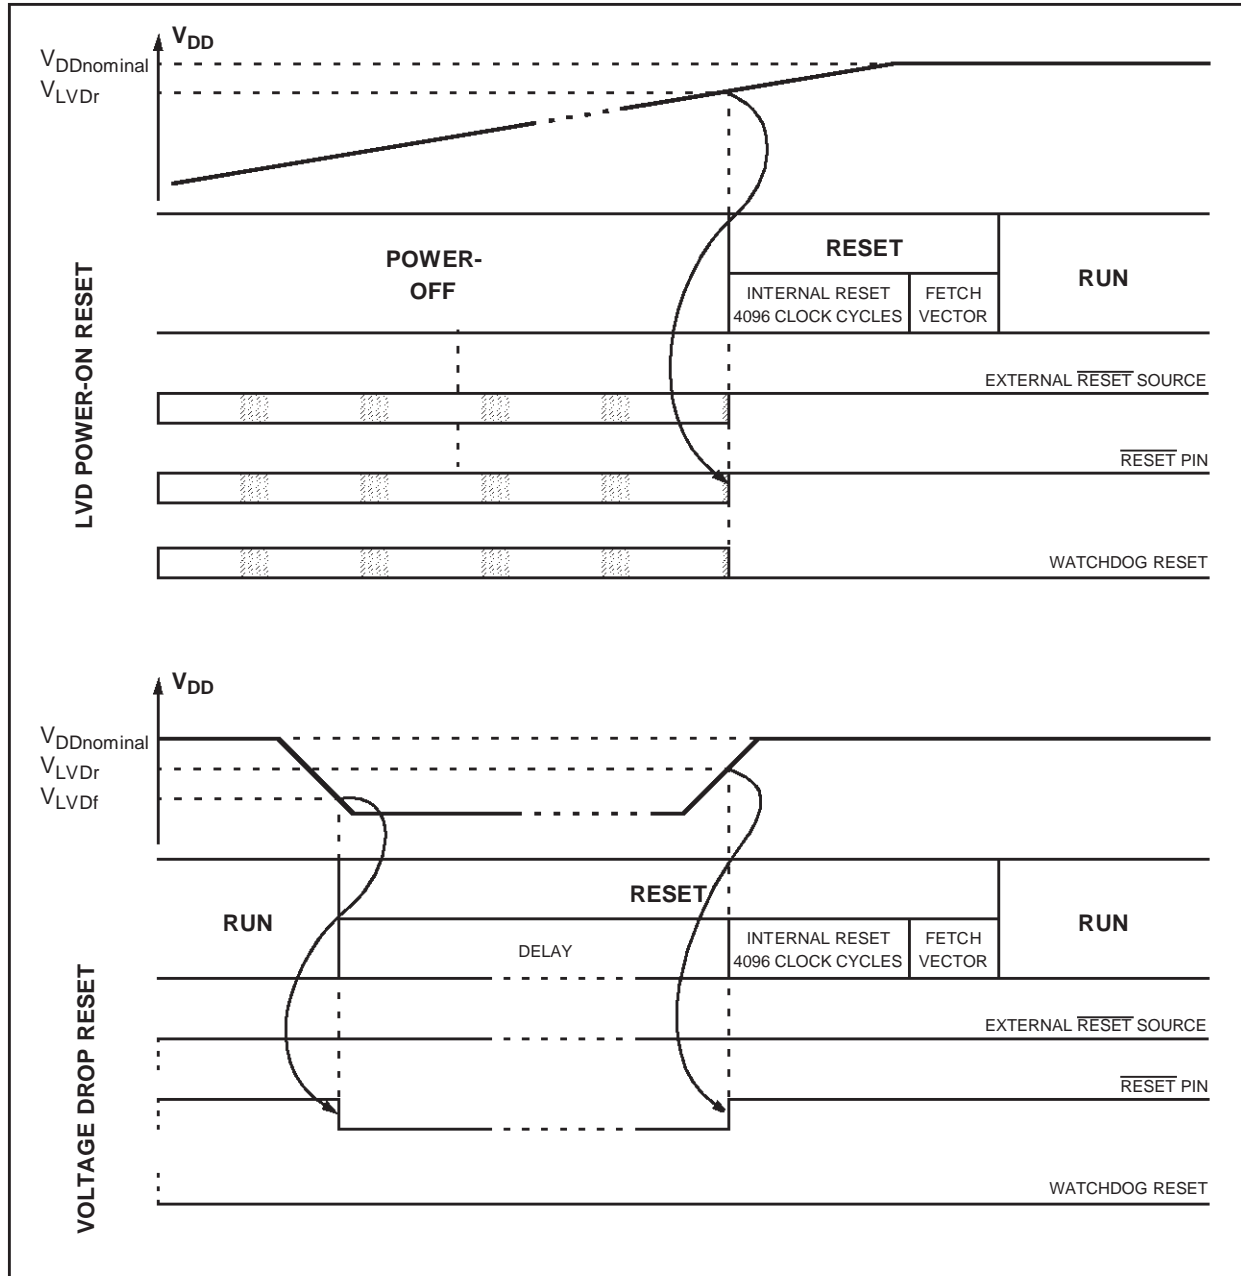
$V_{DD}$

$V_{DDnominal}$

$V_{LVDr}$

LVD POWER-ON RESET

POWER-OFF

RESET

INTERNAL RESET 4096 CLOCK CYCLES

FETCH VECTOR

RUN

EXTERNAL $\overline{RESET}$ SOURCE

$\overline{RESET}$ PIN

WATCHDOG RESET

$V_{DD}$

$V_{DDnominal}$

$V_{LVDr}$

$V_{LVDf}$

VOLTAGE DROP RESET

RUN

RESET

DELAY

INTERNAL RESET 4096 CLOCK CYCLES

FETCH VECTOR

RUN

EXTERNAL $\overline{RESET}$ SOURCE

$\overline{RESET}$ PIN

WATCHDOG RESET